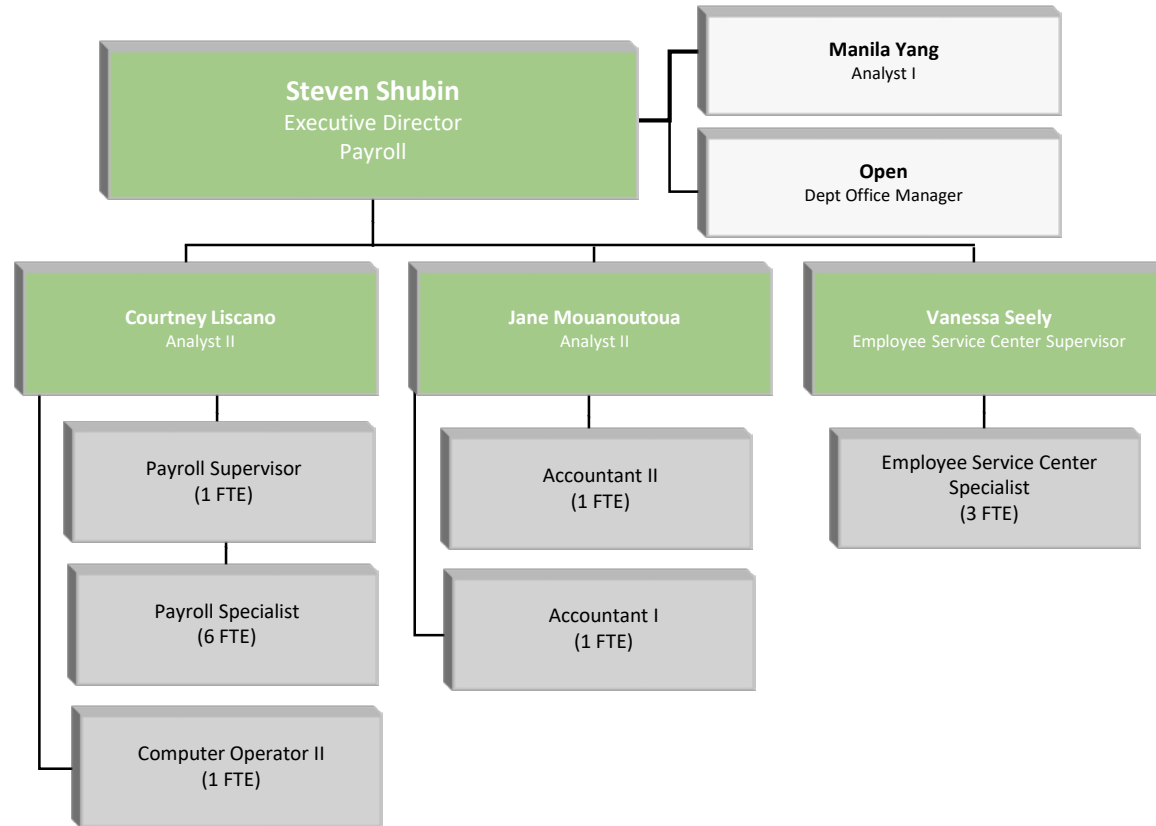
Steven Shubin
Executive Director
Payroll

Manila Yang
Analyst I

Open
Dept Office Manager

Courtney Liscano
Analyst II

Jane Mouanoutoua
Analyst II

Vanessa Seely
Employee Service Center Supervisor

Payroll Supervisor
(1 FTE)

Payroll Specialist
(6 FTE)

Computer Operator II
(1 FTE)

Accountant II
(1 FTE)

Accountant I
(1 FTE)

Employee Service Center Specialist
(3 FTE)